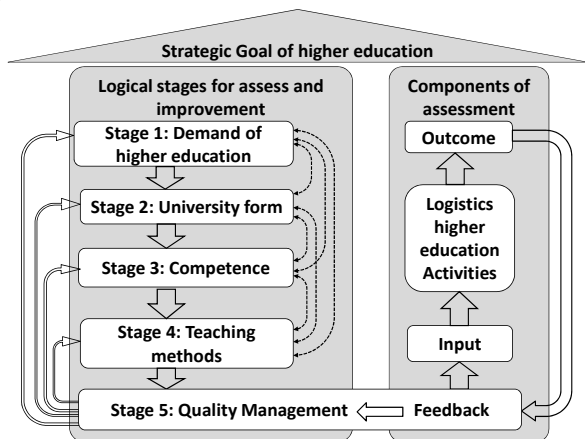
Strategic Goal of higher education

Logical stages for assess and improvement

Stage 1: Demand of higher education

Stage 2: University form

Stage 3: Competence

Stage 4: Teaching methods

Stage 5: Quality Management

Components of assessment

Outcome

Logistics higher education Activities

Input

Feedback